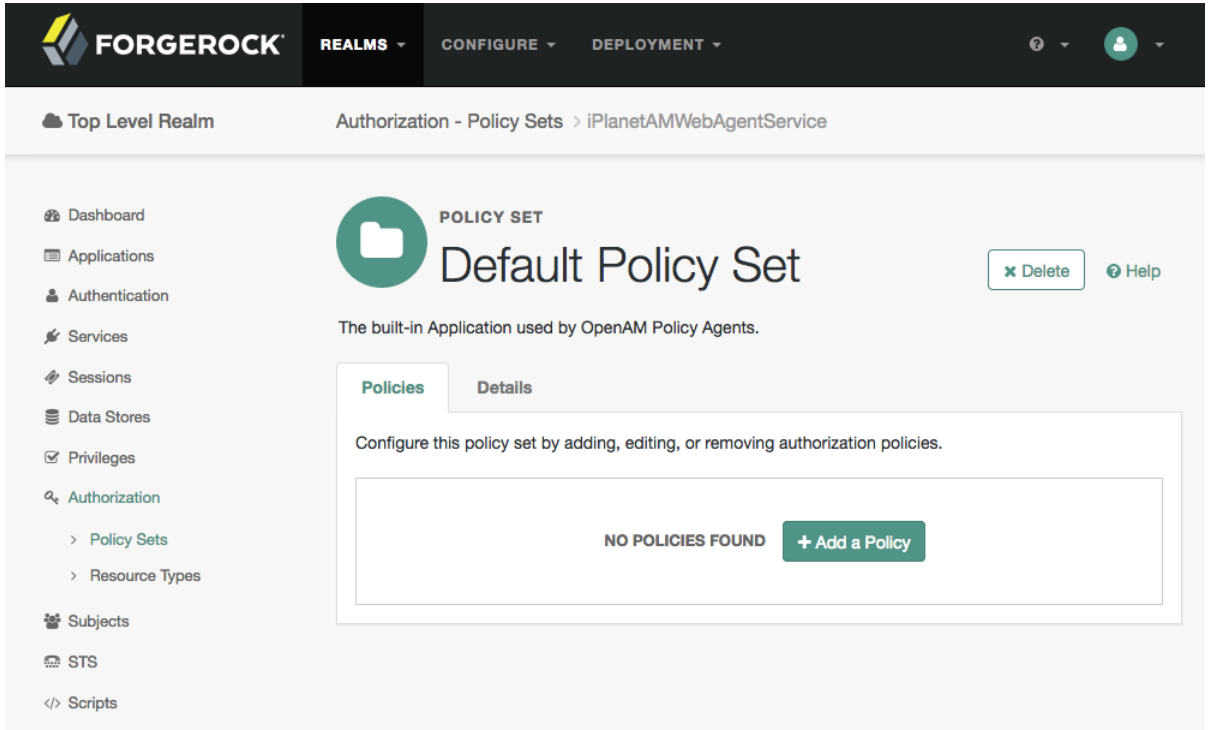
FORGEROCK REALMS CONFIGURE DEPLOYMENT

Top Level Realm

Authorization - Policy Sets > iPlanetAMWebAgentService

Dashboard
Applications
Authentication
Services
Sessions
Data Stores
Privileges
Authorization
> Policy Sets
> Resource Types
Subjects
STS
Scripts

POLICY SET
Default Policy Set

Delete
Help

The built-in Application used by OpenAM Policy Agents.

Policies
Details

Configure this policy set by adding, editing, or removing authorization policies.

NO POLICIES FOUND
+ Add a Policy